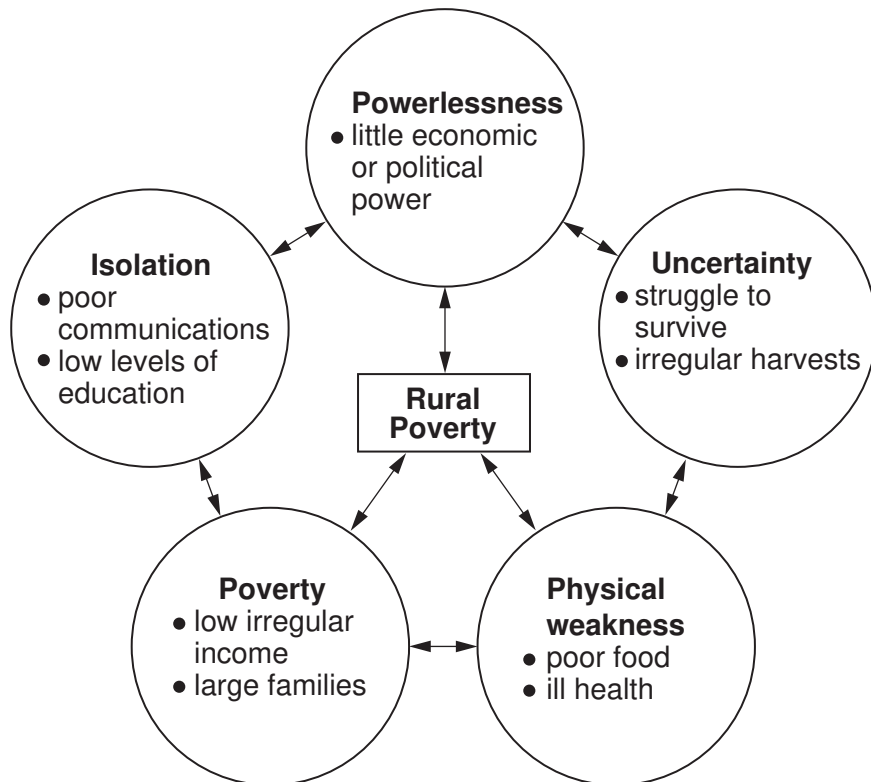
**Powerlessness**
- little economic or political power

**Isolation**
- poor communications
- low levels of education

**Uncertainty**
- struggle to survive
- irregular harvests

**Rural Poverty**

**Poverty**
- low irregular income
- large families

**Physical weakness**
- poor food
- ill health